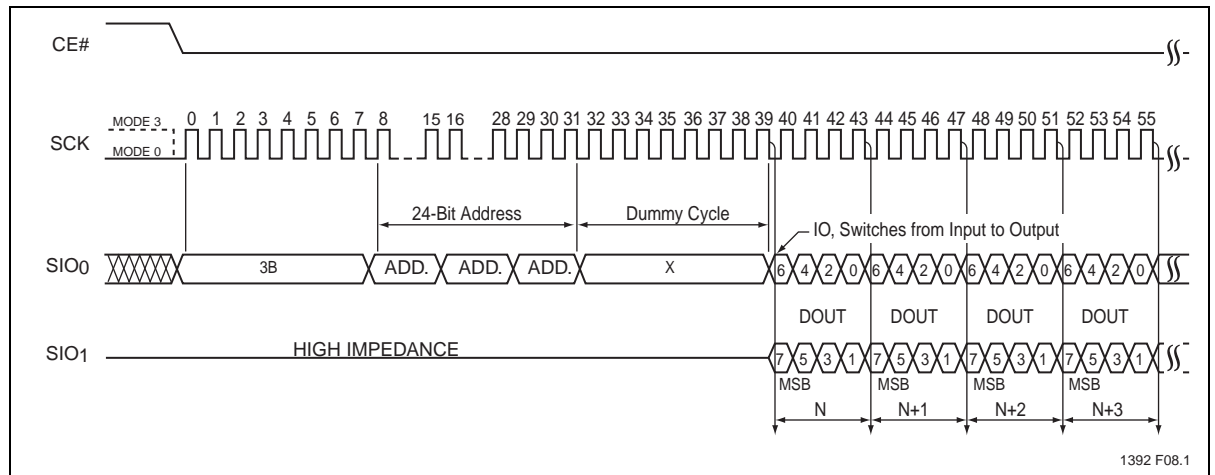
CE#

SCK

MODE 3

MODE 0

0 1 2 3 4 5 6 7 8 15 16 28 29 30 31 32 33 34 35 36 37 38 39 40 41 42 43 44 45 46 47 48 49 50 51 52 53 54 55

24-Bit Address

Dummy Cycle

IO, Switches from Input to Output

SIO0

3B

ADD.

ADD.

ADD.

X

6 4 2 0 6 4 2 0 6 4 2 0 6 4 2 0

DOUT

DOUT

DOUT

DOUT

SIO1

HIGH IMPEDANCE

7 5 3 1 7 5 3 1 7 5 3 1 7 5 3 1

MSB

MSB

MSB

MSB

N

N+1

N+2

N+3

1392 F08.1